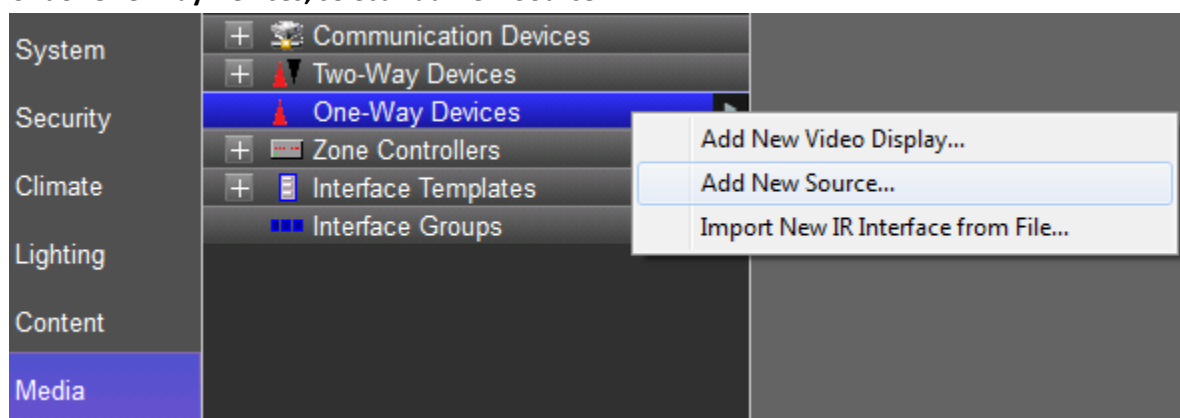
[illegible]

System

Security

Climate

Lighting

Content

Media

+ Communication Devices

+ Two-Way Devices

One-Way Devices

+ Zone Controllers

+ Interface Templates

Interface Groups

Add New Video Display...

Add New Source...

Import New IR Interface from File...